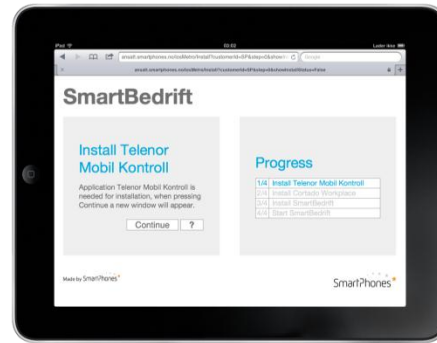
iPad
02:03
Lader ikke

smart.smartphones.no/iosBedrift/install?customerId=0P&step=0&show=f
Google

smart.smartphones.no/iosBedrift/install?customerId=0P&step=0&showInstallStatus=False

SmartBedrift

Install Telenor Mobil Kontroll

Application Telenor Mobil Kontroll is needed for installation, when pressing Continue a new window will appear.

Continue
?

Progress

1/4 Install Telenor Mobil Kontroll
2/4 Install Cortado Workplace
3/4 Install SmartBedrift
4/4 Start SmartBedrift

Made by SmartPhones

SmartPhones